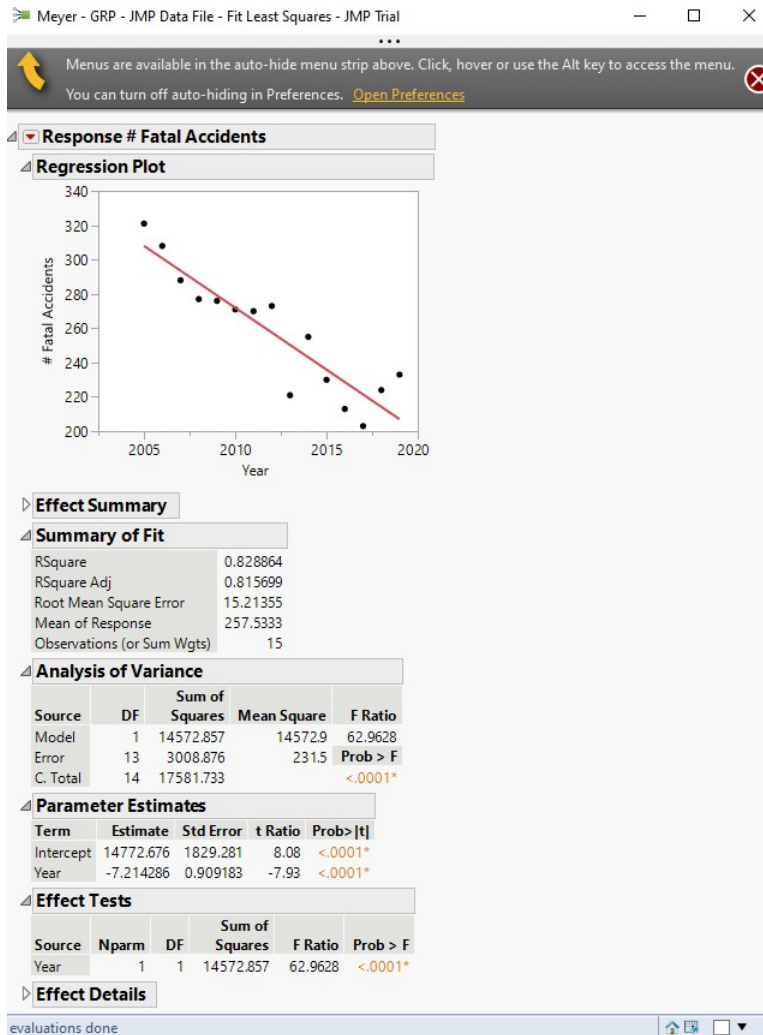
Meyer - GRP - JMP Data File - Fit Least Squares - JMP Trial

Menus are available in the auto-hide menu strip above. Click, hover or use the Alt key to access the menu.
You can turn off auto-hiding in Preferences. Open Preferences

Response # Fatal Accidents

Regression Plot

340
320
300
280
260
240
220
200
# Fatal Accidents
2005 2010 2015 2020
Year

Effect Summary

Summary of Fit

| | |
|---|---|
| RSquare | 0.828864 |
| RSquare Adj | 0.815699 |
| Root Mean Square Error | 15.21355 |
| Mean of Response | 257.5333 |
| Observations (or Sum Wgts) | 15 |

Analysis of Variance

| Source | DF | Sum of Squares | Mean Square | F Ratio |
|---|---|---|---|---|
| Model | 1 | 14572.857 | 14572.9 | 62.9628 |
| Error | 13 | 3008.876 | 231.5 | Prob > F |
| C. Total | 14 | 17581.733 | | <.0001* |

Parameter Estimates

| Term | Estimate | Std Error | t Ratio | Prob>\|t\| |
|---|---|---|---|---|
| Intercept | 14772.676 | 1829.281 | 8.08 | <.0001* |
| Year | -7.214286 | 0.909183 | -7.93 | <.0001* |

Effect Tests

| Source | Nparm | DF | Sum of Squares | F Ratio | Prob > F |
|---|---|---|---|---|---|
| Year | 1 | 1 | 14572.857 | 62.9628 | <.0001* |

Effect Details

evaluations done